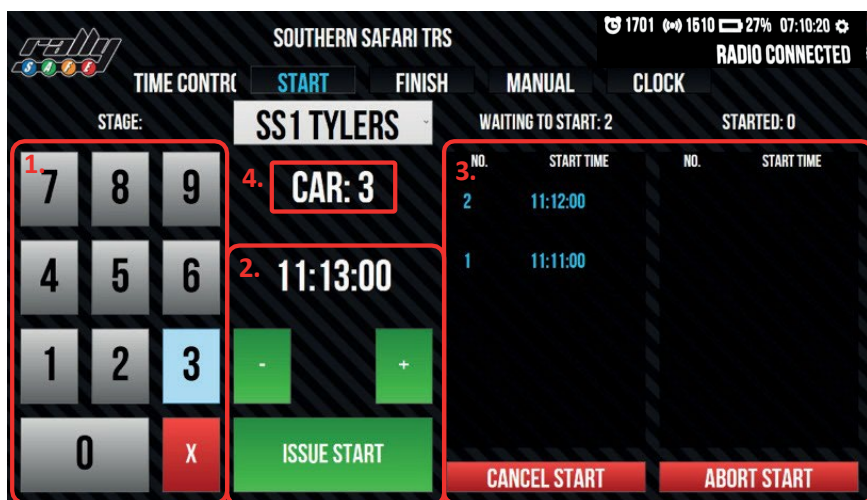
rally SAFE

SOUTHERN SAFARI TRS

1701 1610 27% 07:10:20

RADIO CONNECTED

TIME CONTRO START FINISH MANUAL CLOCK

STAGE: SS1 TYLERS

WAITING TO START: 2

STARTED: 0

1.

| 7 | 8 | 9 |
|---|---|---|
| 4 | 5 | 6 |
| 1 | 2 | 3 |
| 0 | | X |

4. CAR: 3

2. 11:13:00

- +

ISSUE START

3.

| NO. | START TIME | NO. | START TIME |
|---|---|---|---|
| 2 | 11:12:00 | | |
| 1 | 11:11:00 | | |

CANCEL START

ABORT START